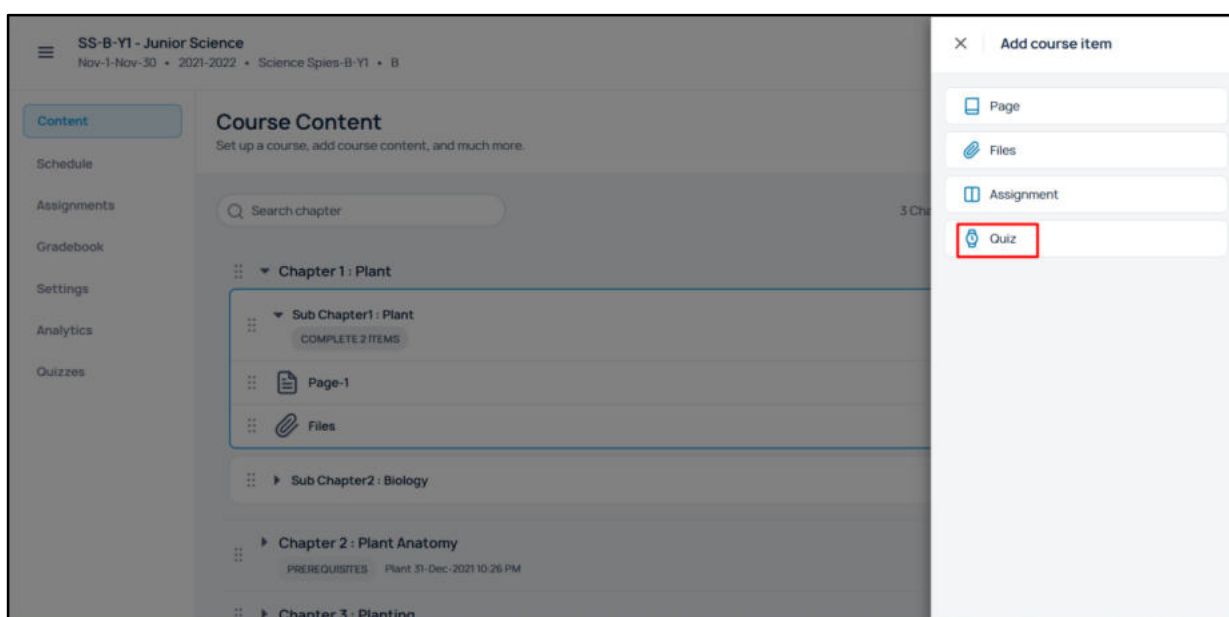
SS-B-Y1 - Junior Science
Nov-1-Nov-30 • 2021-2022 • Science Spies-B-Y1 • B

Content
Schedule
Assignments
Gradebook
Settings
Analytics
Quizzes

Course Content
Set up a course, add course content, and much more.

Search chapter

3 Ch

Chapter 1 : Plant
Sub Chapter1 : Plant
COMPLETE 2 ITEMS
Page-1
Files
Sub Chapter2 : Biology
Chapter 2 : Plant Anatomy
PREREQUISITES Plant 31-Dec-2021 10:26 PM
Chapter 3 : Planting

Add course item
Page
Files
Assignment
Quiz